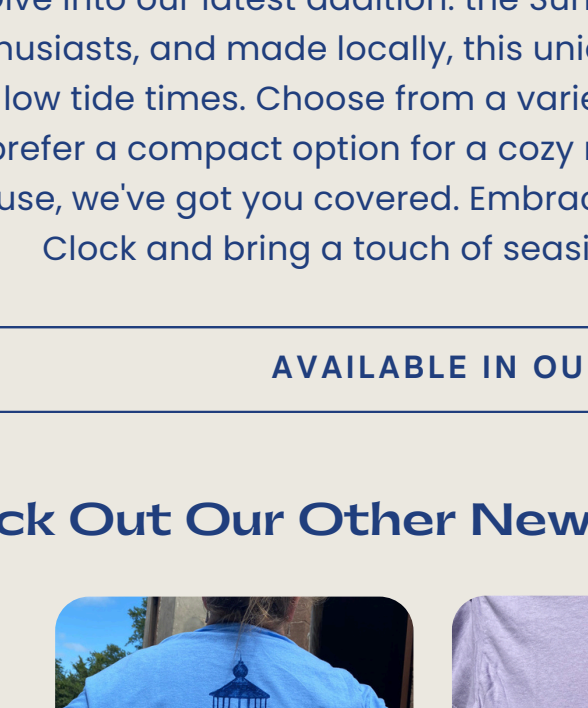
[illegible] into our latest addition: the Su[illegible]
husiasts, and made locally, this uni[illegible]
low tide times. Choose from a vari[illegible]
prefer a compact option for a cozy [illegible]
use, we've got you covered. Embra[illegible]
Clock and bring a touch of seas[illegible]

AVAILABLE IN OU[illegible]

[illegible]ck Out Our Other New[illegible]